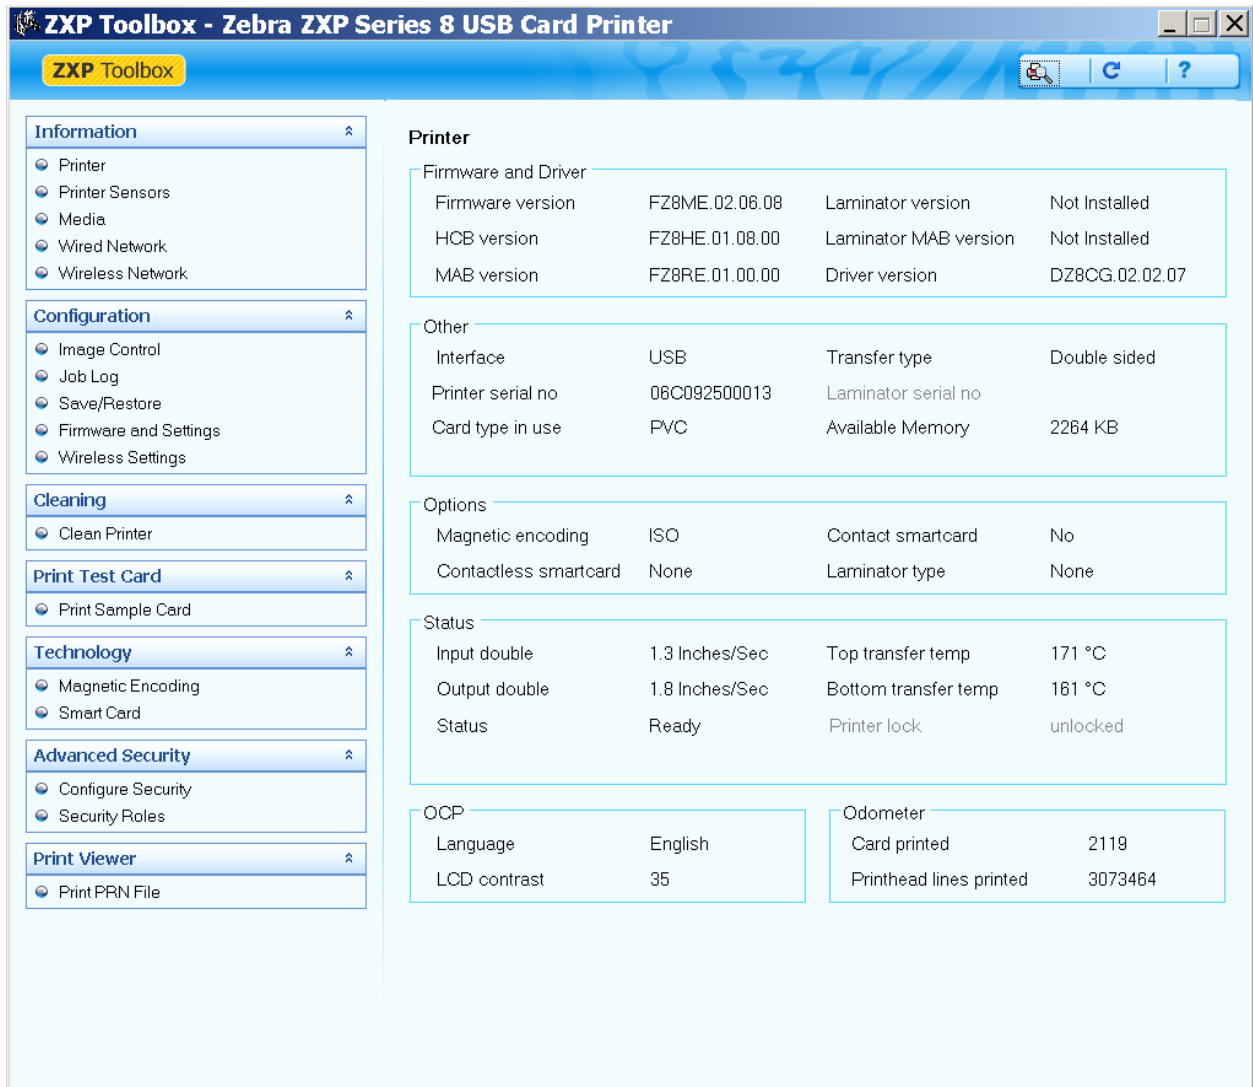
ZXP Toolbox - Zebra ZXP Series 8 USB Card Printer

ZXP Toolbox

?

Information
Printer
Printer Sensors
Media
Wired Network
Wireless Network

Configuration
Image Control
Job Log
Save/Restore
Firmware and Settings
Wireless Settings

Cleaning
Clean Printer

Print Test Card
Print Sample Card

Technology
Magnetic Encoding
Smart Card

Advanced Security
Configure Security
Security Roles

Print Viewer
Print PRN File

Printer

Firmware and Driver

| | | | |
|---|---|---|---|
| Firmware version | FZ8ME.02.06.08 | Laminator version | Not Installed |
| HCB version | FZ8HE.01.08.00 | Laminator MAB version | Not Installed |
| MAB version | FZ8RE.01.00.00 | Driver version | DZ8CG.02.02.07 |

Other

| | | | |
|---|---|---|---|
| Interface | USB | Transfer type | Double sided |
| Printer serial no | 06C092500013 | Laminator serial no | |
| Card type in use | PVC | Available Memory | 2264 KB |

Options

| | | | |
|---|---|---|---|
| Magnetic encoding | ISO | Contact smartcard | No |
| Contactless smartcard | None | Laminator type | None |

Status

| | | | |
|---|---|---|---|
| Input double | 1.3 Inches/Sec | Top transfer temp | 171 °C |
| Output double | 1.8 Inches/Sec | Bottom transfer temp | 161 °C |
| Status | Ready | Printer lock | unlocked |

OCP

| | |
|---|---|
| Language | English |
| LCD contrast | 35 |

Odometer

| | |
|---|---|
| Card printed | 2119 |
| Printhead lines printed | 3073464 |